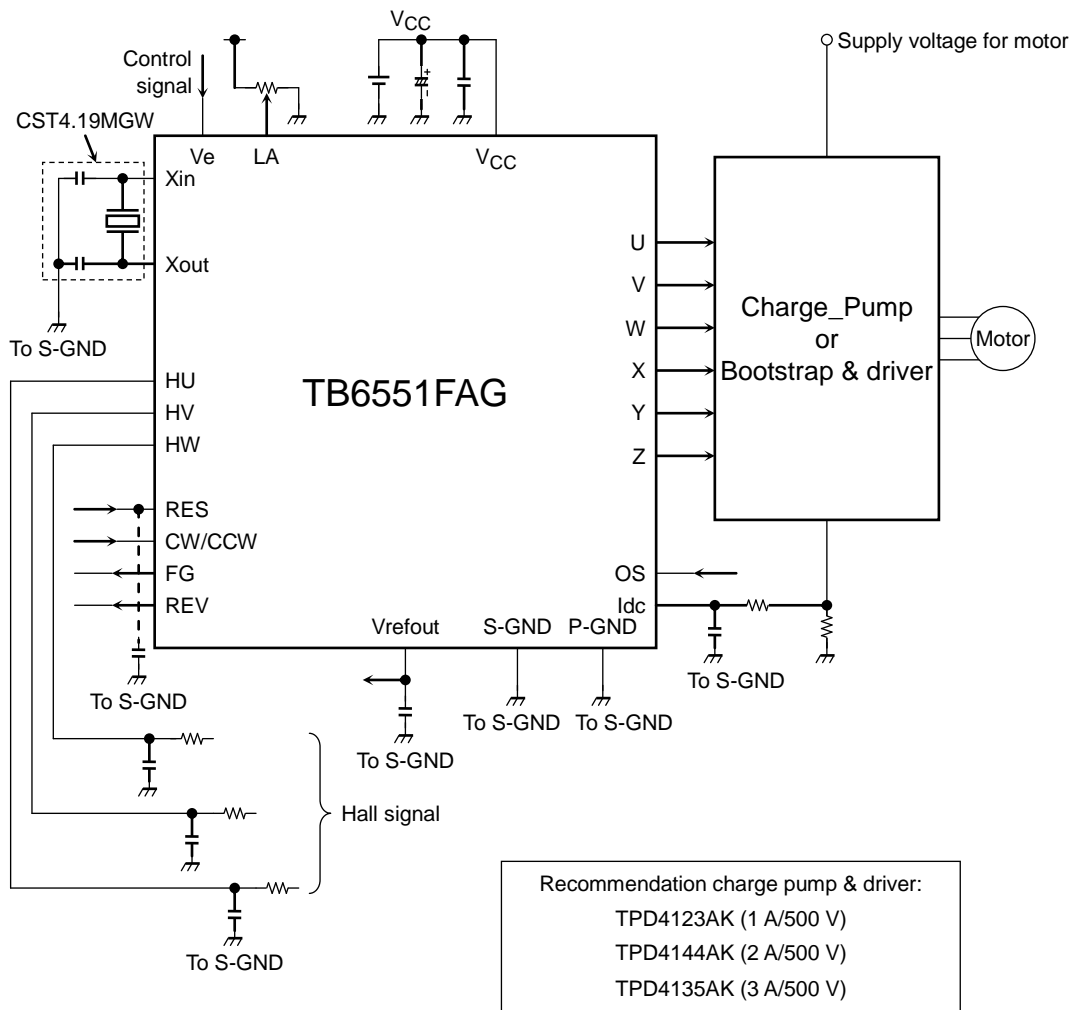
$V_{CC}$

Supply voltage for motor

Control signal

CST4.19MGW

Ve

LA

$V_{CC}$

Xin

Xout

To S-GND

U

V

W

X

Y

Z

Charge_Pump or Bootstrap & driver

Motor

HU

HV

HW

TB6551FAG

RES

CW/CCW

FG

REV

To S-GND

OS

Idc

Vrefout

S-GND

P-GND

To S-GND

To S-GND

To S-GND

To S-GND

Hall signal

To S-GND

Recommendation charge pump & driver:
TPD4123AK (1 A/500 V)
TPD4144AK (2 A/500 V)
TPD4135AK (3 A/500 V)